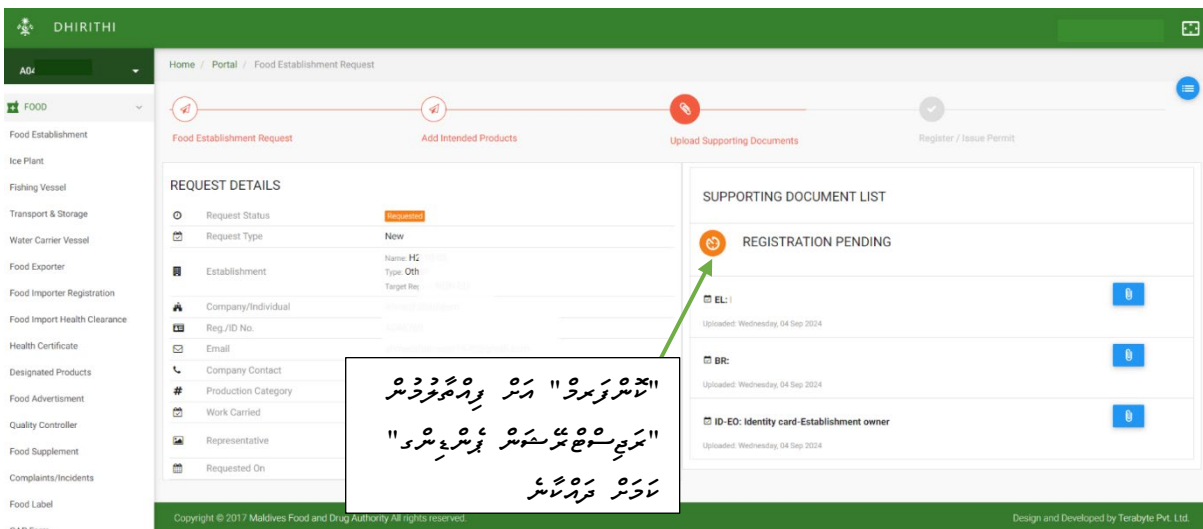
DHIRITHI

A04

FOOD

Food Establishment
Ice Plant
Fishing Vessel
Transport & Storage
Water Carrier Vessel
Food Exporter
Food Importer Registration
Food Import Health Clearance
Health Certificate
Designated Products
Food Advertisment
Quality Controller
Food Supplement
Complaints/Incidents
Food Label

Home / Portal / Food Establishment Request

Food Establishment Request
Add Intended Products
Upload Supporting Documents
Register / Issue Permit

REQUEST DETAILS

| | |
|---|---|
| Request Status | Requested |
| Request Type | New |
| Establishment | Name: H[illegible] Type: Oth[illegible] Target Re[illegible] |
| Company/Individual | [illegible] |
| Reg./ID No. | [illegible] |
| Email | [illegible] |
| Company Contact | |
| Production Category | |
| Work Carried | |
| Representative | |
| Requested On | |

SUPPORTING DOCUMENT LIST

REGISTRATION PENDING

EL: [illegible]
Uploaded: Wednesday, 04 Sep 2024

BR:
Uploaded: Wednesday, 04 Sep 2024

ID-EO: Identity card-Establishment owner
Uploaded: Wednesday, 04 Sep 2024

"ރެޖިސްޓްރޭޝަން ޕެންޑިންގ" ކަމަށް ދައްކާނެ

Copyright © 2017 Maldives Food and Drug Authority All rights reserved.

Design and Developed by Terabyte Pvt. Ltd.